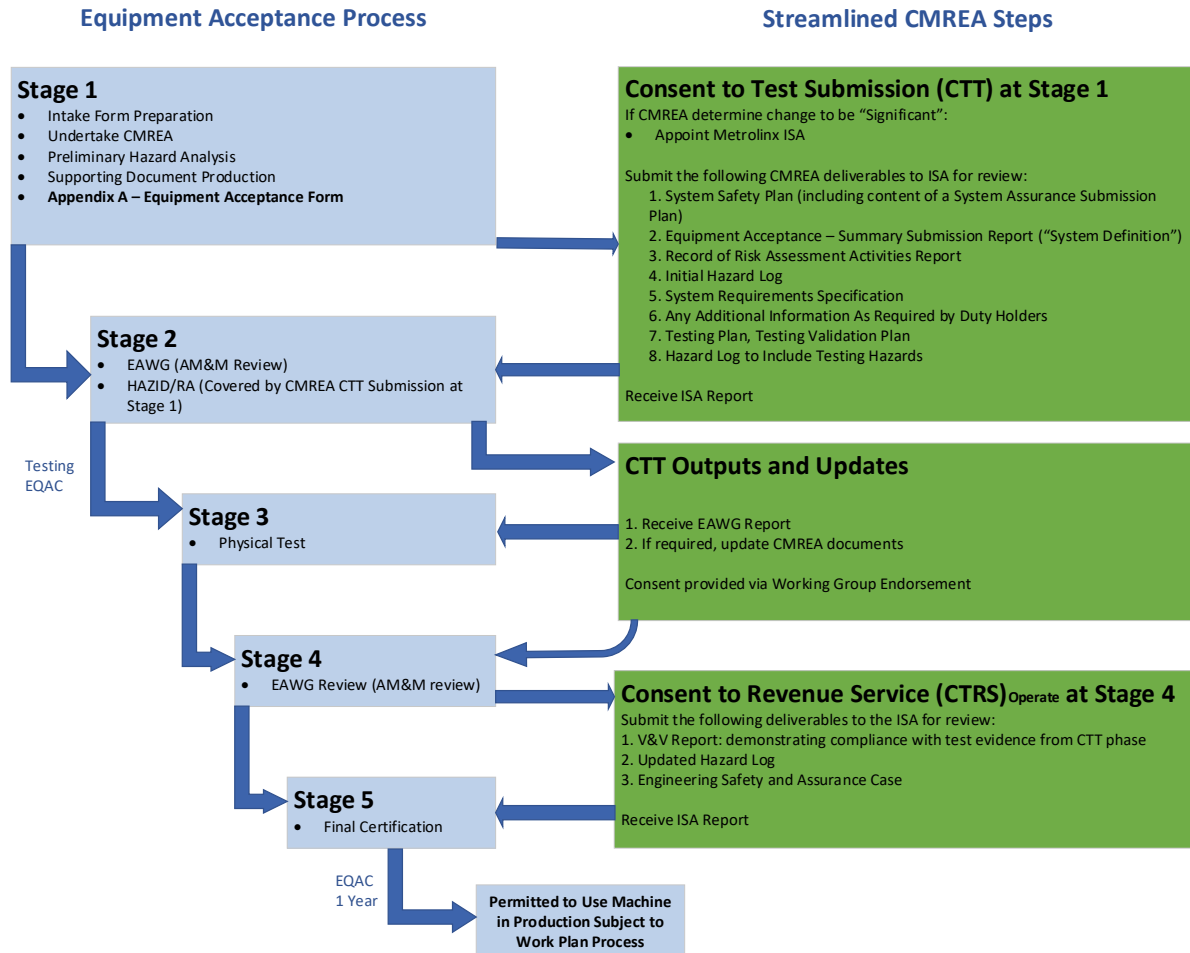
Equipment Acceptance Process

Streamlined CMREA Steps

Stage 1
- Intake Form Preparation
- Undertake CMREA
- Preliminary Hazard Analysis
- Supporting Document Production
- **Appendix A – Equipment Acceptance Form**

Consent to Test Submission (CTT) at Stage 1
If CMREA determine change to be "Significant":
- Appoint Metrolinx ISA

Submit the following CMREA deliverables to ISA for review:
1. System Safety Plan (including content of a System Assurance Submission Plan)
2. Equipment Acceptance – Summary Submission Report ("System Definition")
3. Record of Risk Assessment Activities Report
4. Initial Hazard Log
5. System Requirements Specification
6. Any Additional Information As Required by Duty Holders
7. Testing Plan, Testing Validation Plan
8. Hazard Log to Include Testing Hazards

Receive ISA Report

Stage 2
- EAWG (AM&M Review)
- HAZID/RA (Covered by CMREA CTT Submission at Stage 1)

Testing EQAC

CTT Outputs and Updates
1. Receive EAWG Report
2. If required, update CMREA documents

Consent provided via Working Group Endorsement

Stage 3
- Physical Test

Stage 4
- EAWG Review (AM&M review)

Consent to Revenue Service (CTRS)Operate at Stage 4
Submit the following deliverables to the ISA for review:
1. V&V Report: demonstrating compliance with test evidence from CTT phase
2. Updated Hazard Log
3. Engineering Safety and Assurance Case

Receive ISA Report

Stage 5
- Final Certification

EQAC 1 Year

Permitted to Use Machine in Production Subject to Work Plan Process